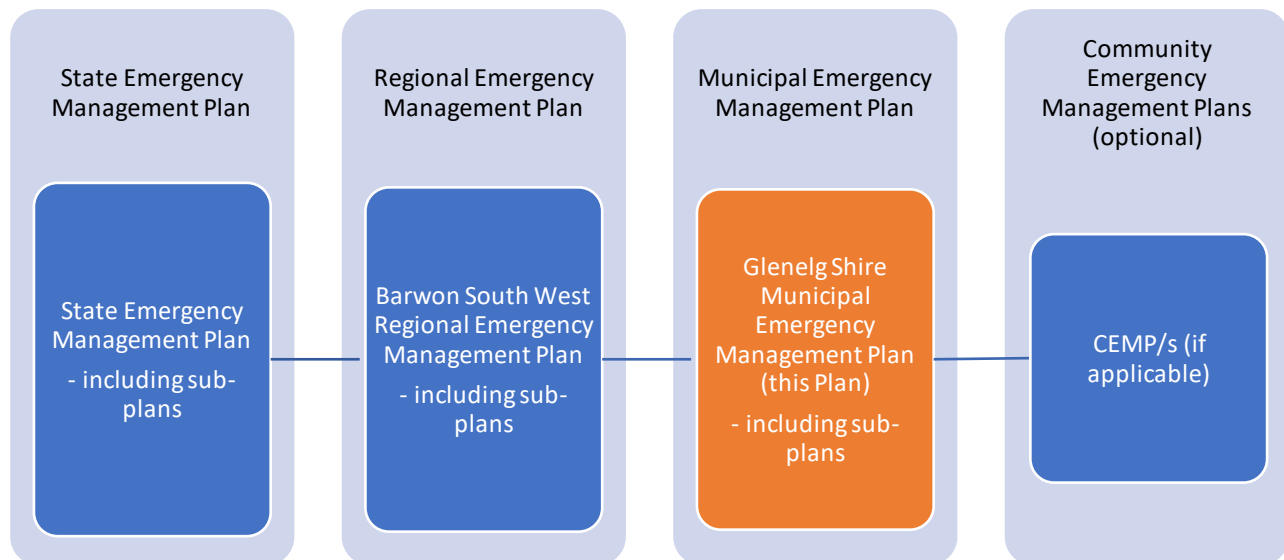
State Emergency Management Plan

State Emergency Management Plan
- including sub-plans

Regional Emergency Management Plan

Barwon South West Regional Emergency Management Plan
- including sub-plans

Municipal Emergency Management Plan

Glenelg Shire Municipal Emergency Management Plan (this Plan)
- including sub-plans

Community Emergency Management Plans (optional)

CEMP/s (if applicable)